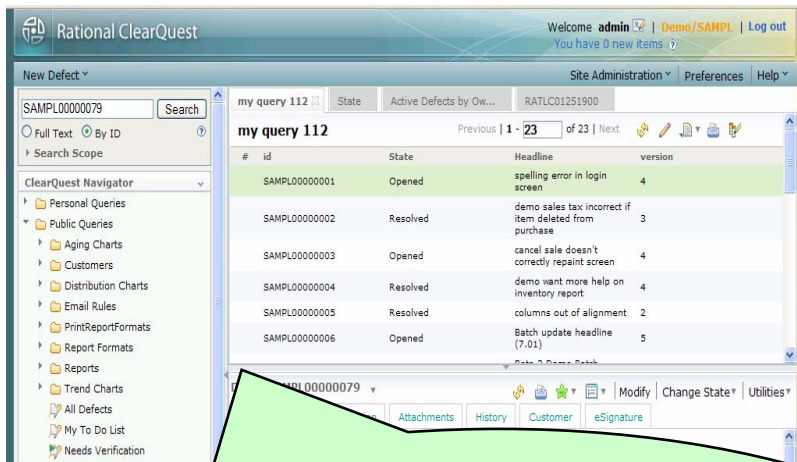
Rational ClearQuest

Welcome admin | Demo/SAMPL | Log out
You have 0 new items

New Defect

Site Administration | Preferences | Help

SAMPL00000079 Search

Full Text By ID

Search Scope

ClearQuest Navigator

Personal Queries
Public Queries
Aging Charts
Customers
Distribution Charts
Email Rules
PrintReportFormats
Report Formats
Reports
Trend Charts
All Defects
My To Do List
Needs Verification

my query 112 | State | Active Defects by Ow... | RATLC01251900

my query 112

Previous | 1 - 23 of 23 | Next

| # | id | State | Headline | version |
|---|---|---|---|---|
| | SAMPL00000001 | Opened | spelling error in login screen | 4 |
| | SAMPL00000002 | Resolved | demo sales tax incorrect if item deleted from purchase | 3 |
| | SAMPL00000003 | Opened | cancel sale doesn't correctly repaint screen | 4 |
| | SAMPL00000004 | Resolved | demo want more help on inventory report | 4 |
| | SAMPL00000005 | Resolved | columns out of alignment | 2 |
| | SAMPL00000006 | Opened | Batch update headline (7.01) | 5 |

D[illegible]MPL00000079

Modify | Change State | Utilities

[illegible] | Attachments | History | Customer | eSignature